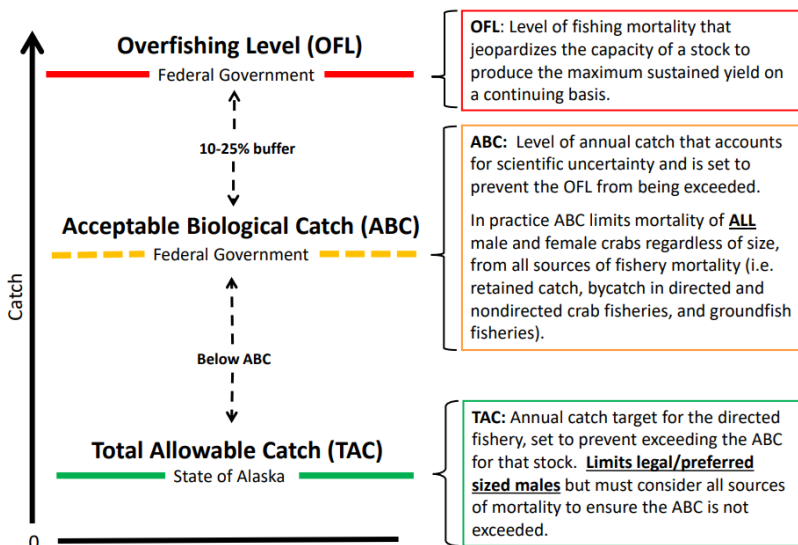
Overfishing Level (OFL)

Federal Government

10-25% buffer

Acceptable Biological Catch (ABC)

Federal Government

Below ABC

Total Allowable Catch (TAC)

State of Alaska

Catch

0

**OFL**: Level of fishing mortality that jeopardizes the capacity of a stock to produce the maximum sustained yield on a continuing basis.

**ABC:** Level of annual catch that accounts for scientific uncertainty and is set to prevent the OFL from being exceeded.

In practice ABC limits mortality of **ALL** male and female crabs regardless of size, from all sources of fishery mortality (i.e. retained catch, bycatch in directed and nondirected crab fisheries, and groundfish fisheries).

**TAC:** Annual catch target for the directed fishery, set to prevent exceeding the ABC for that stock. **Limits legal/preferred sized males** but must consider all sources of mortality to ensure the ABC is not exceeded.